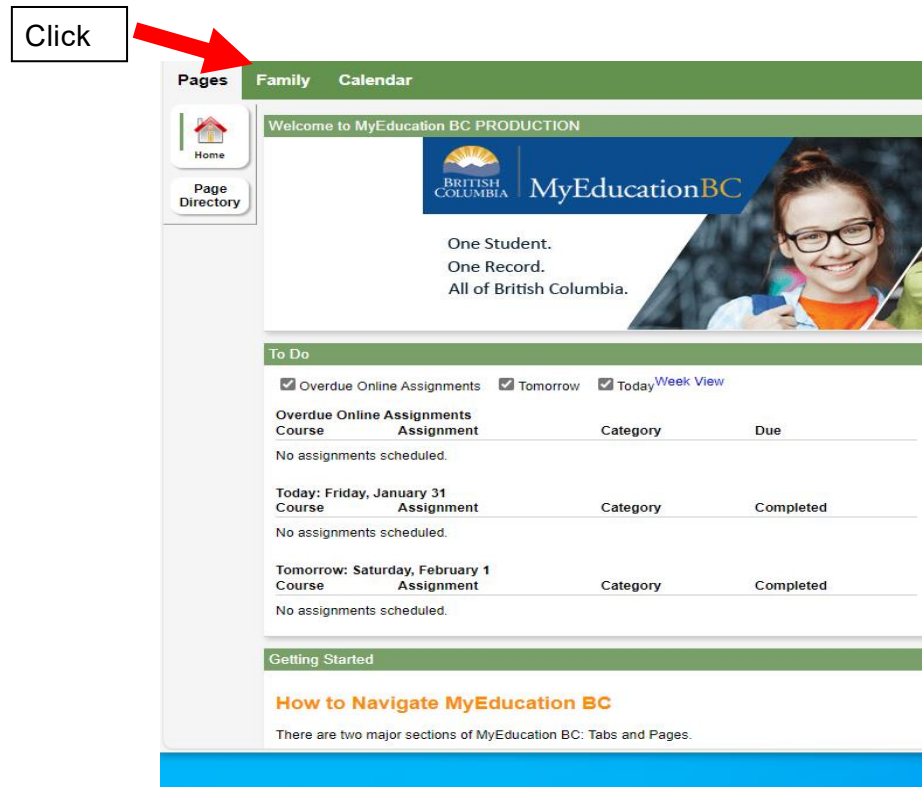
Click

Pages Family Calendar

Home

Page Directory

Welcome to MyEducation BC PRODUCTION

BRITISH COLUMBIA MyEducationBC

One Student.
One Record.
All of British Columbia.

To Do

Overdue Online Assignments Tomorrow Today Week View

Overdue Online Assignments

| Course | Assignment | Category | Due |
|---|---|---|---|

No assignments scheduled.

Today: Friday, January 31

| Course | Assignment | Category | Completed |
|---|---|---|---|

No assignments scheduled.

Tomorrow: Saturday, February 1

| Course | Assignment | Category | Completed |
|---|---|---|---|

No assignments scheduled.

Getting Started

How to Navigate MyEducation BC

There are two major sections of MyEducation BC: Tabs and Pages.